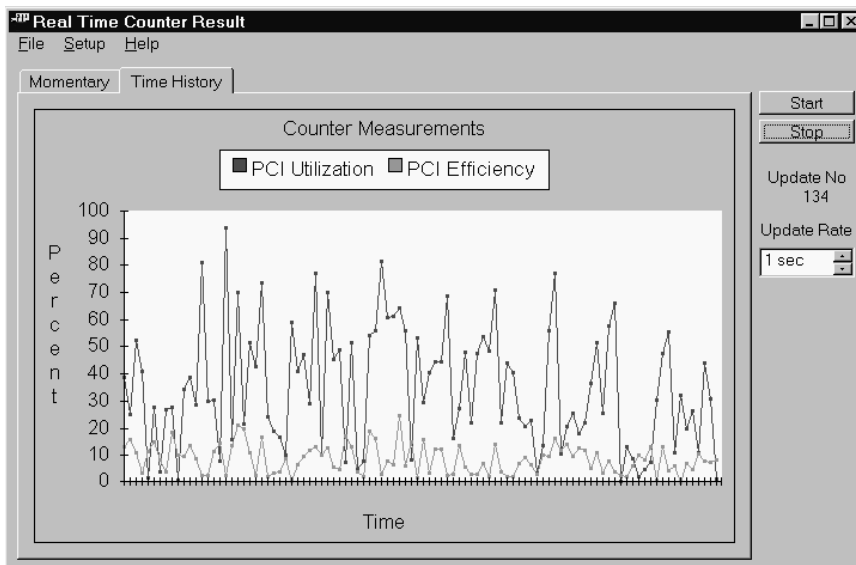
Real Time Counter Result

File Setup Help

Momentary Time History

Start

Stop

Counter Measurements

PCI Utilization PCI Efficiency

Update No 134

Update Rate

1 sec

100
90
80
70
60
50
40
30
20
10
0

Percent

Time